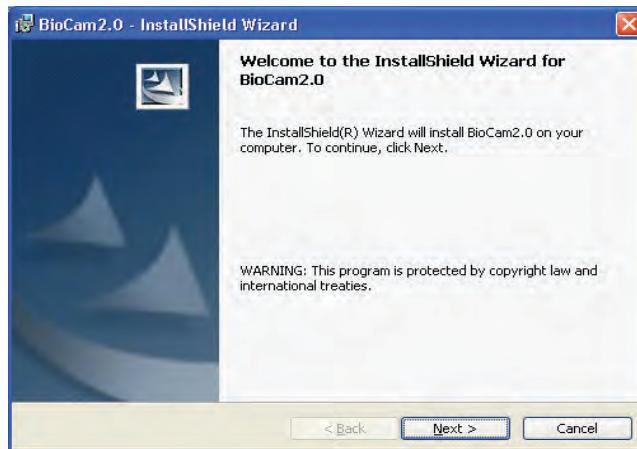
BioCam2.0 - InstallShield Wizard

Welcome to the InstallShield Wizard for BioCam2.0

The InstallShield(R) Wizard will install BioCam2.0 on your computer. To continue, click Next.

WARNING: This program is protected by copyright law and international treaties.

< Back
Next >
Cancel